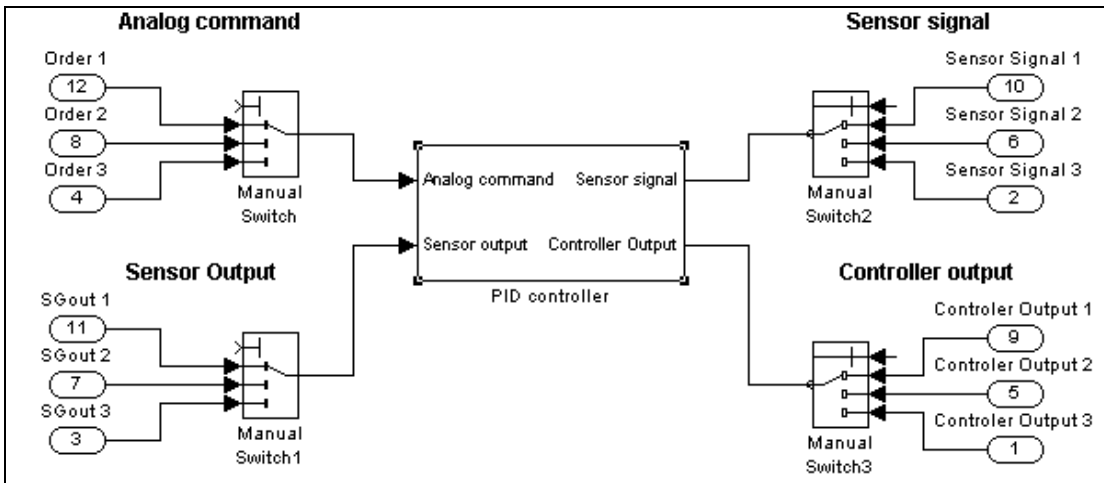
Analog command

Order 1
12
Order 2
8
Order 3
4
Manual Switch

Sensor Output

SGout 1
11
SGout 2
7
SGout 3
3
Manual Switch1

Analog command
Sensor output
Sensor signal
Controller Output
PID controller

Sensor signal

Sensor Signal 1
10
Sensor Signal 2
6
Sensor Signal 3
2
Manual Switch2

Controller output

Controler Output 1
9
Controler Output 2
5
Controler Output 3
1
Manual Switch3